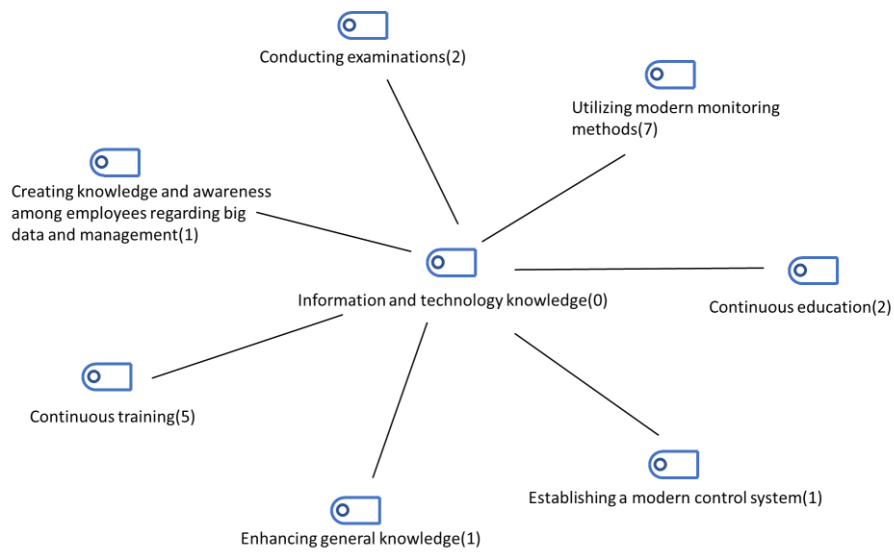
Conducting examinations(2)

Utilizing modern monitoring methods(7)

Creating knowledge and awareness among employees regarding big data and management(1)

Information and technology knowledge(0)

Continuous education(2)

Continuous training(5)

Establishing a modern control system(1)

Enhancing general knowledge(1)